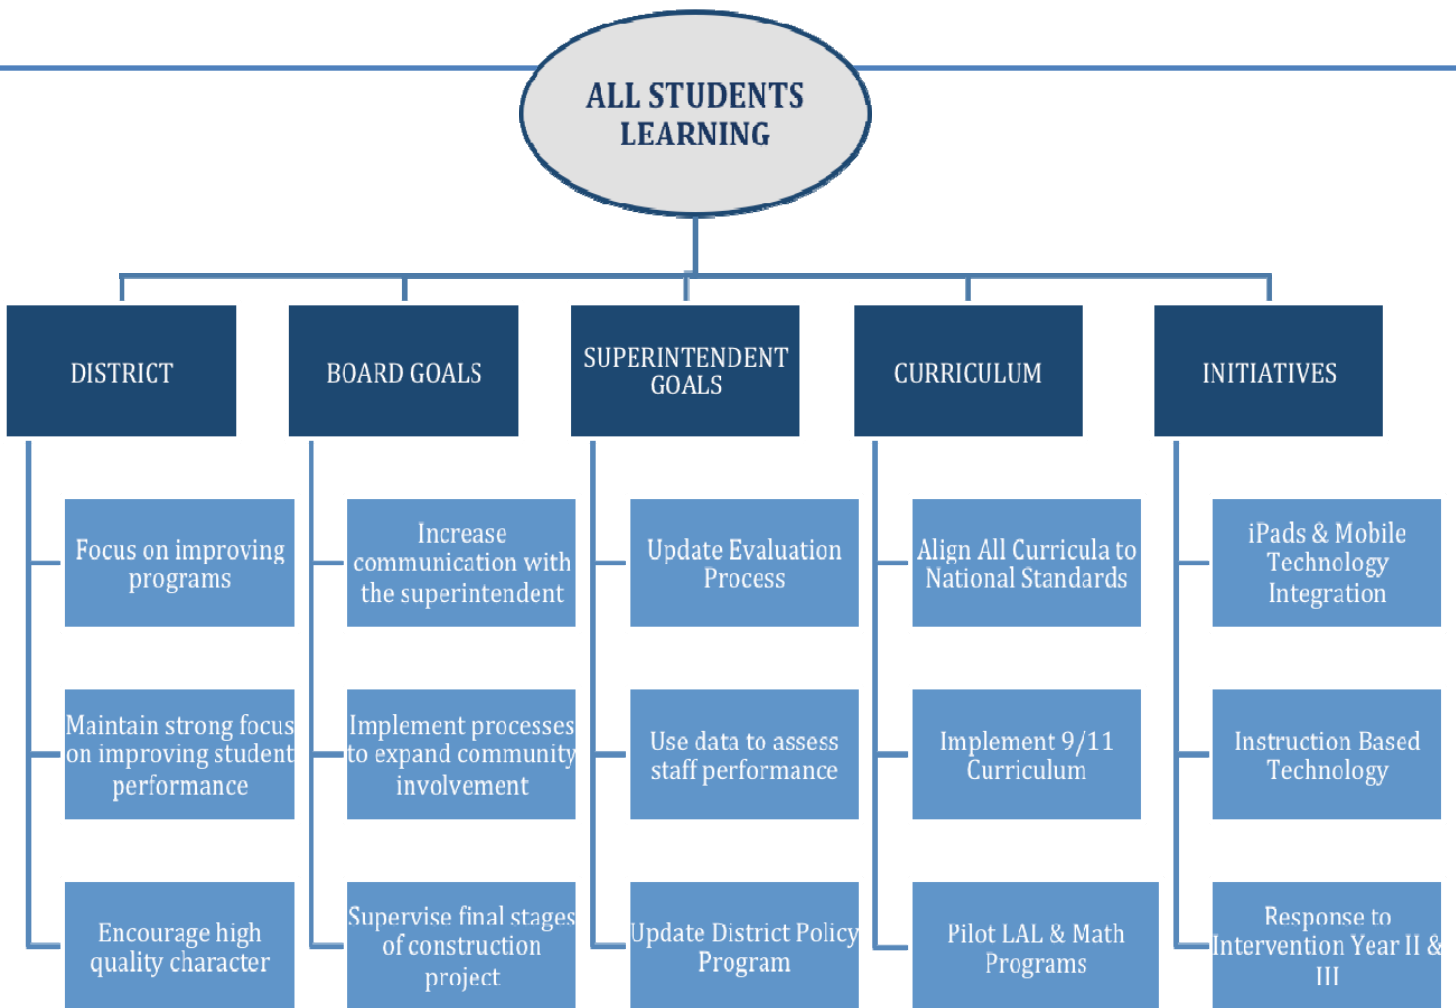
ALL STUDENTS LEARNING

DISTRICT

Focus on improving programs

Maintain strong focus on improving student performance

Encourage high quality character

BOARD GOALS

Increase communication with the superintendent

Implement processes to expand community involvement

Supervise final stages of construction project

SUPERINTENDENT GOALS

Update Evaluation Process

Use data to assess staff performance

Update District Policy Program

CURRICULUM

Align All Curricula to National Standards

Implement 9/11 Curriculum

Pilot LAL & Math Programs

INITIATIVES

iPads & Mobile Technology Integration

Instruction Based Technology

Response to Intervention Year II & III